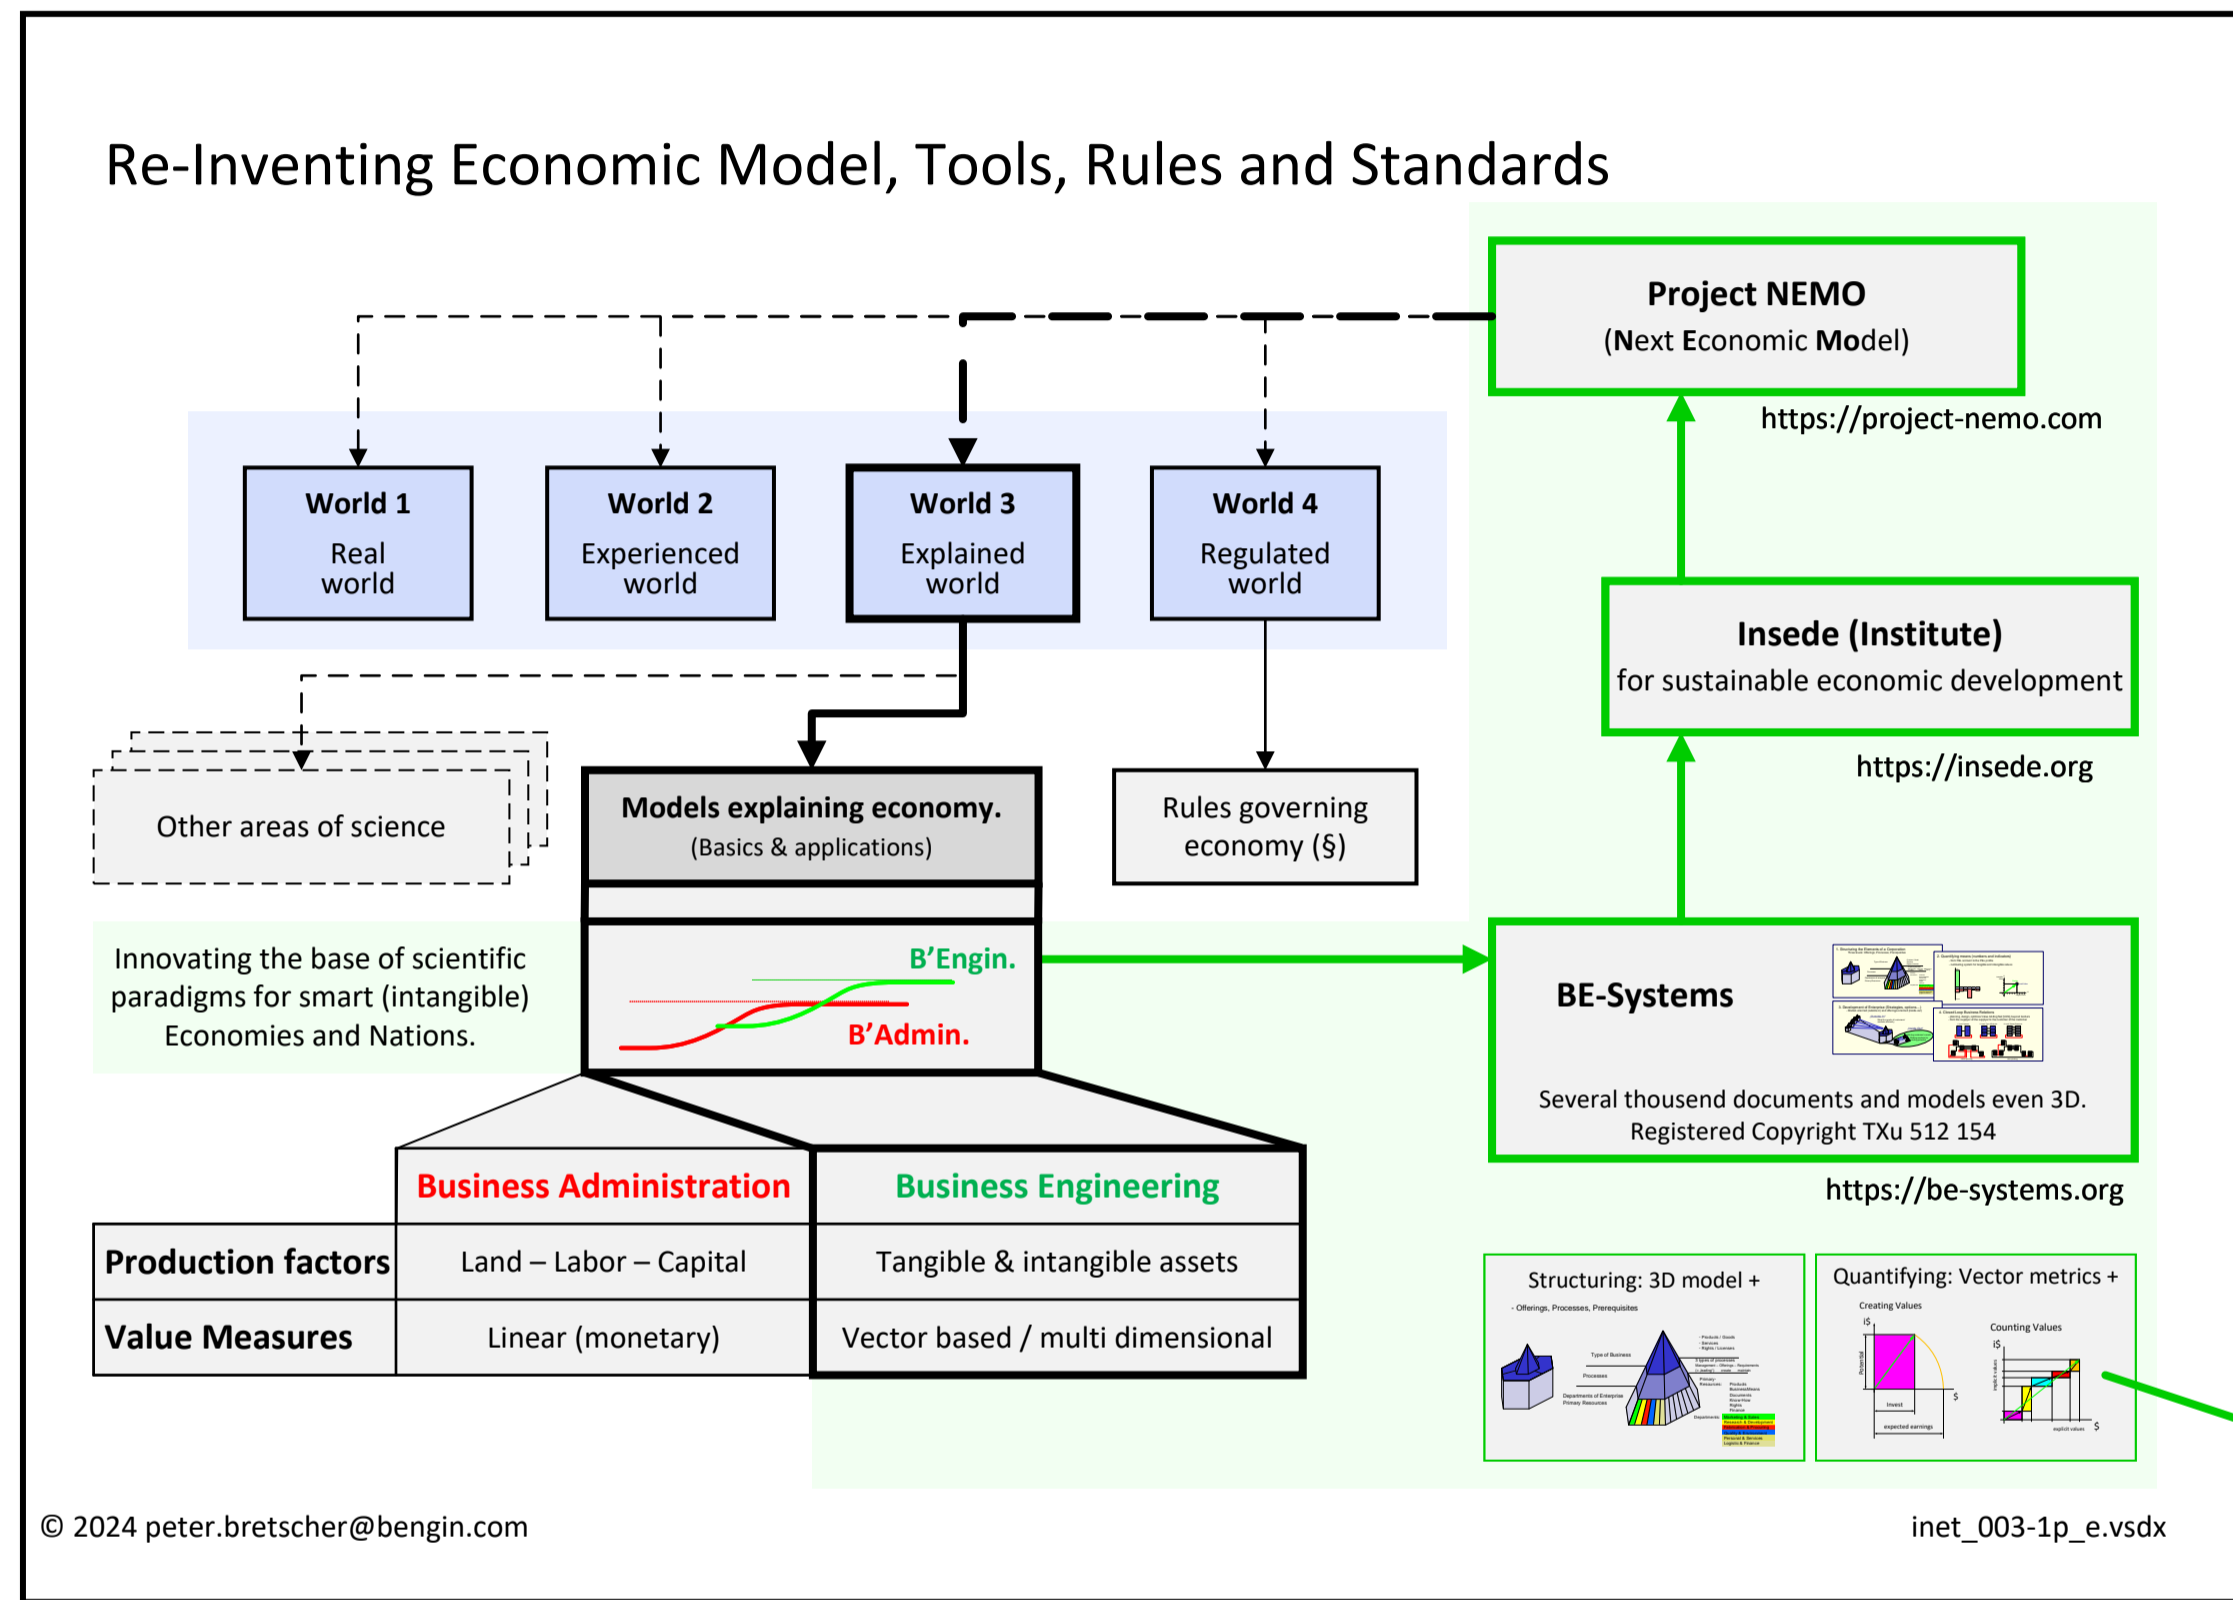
Re-Inventing Economic Model, Tools, Rules and Standards

Project NEMO
(Next Economic Model)

https://project-nemo.com

World 1
Real world

World 2
Experienced world

World 3
Explained world

World 4
Regulated world

Insede (Institute)
for sustainable economic development

https://insede.org

Other areas of science

Models explaining economy.
(Basics & applications)

Rules governing economy (§)

Innovating the base of scientific paradigms for smart (intangible) Economies and Nations.

B'Engin.

B'Admin.

BE-Systems

Several thousend documents and models even 3D.
Registered Copyright TXu 512 154

https://be-systems.org

| | Business Administration | Business Engineering |
|---|---|---|
| Production factors | Land – Labor – Capital | Tangible & intangible assets |
| Value Measures | Linear (monetary) | Vector based / multi dimensional |

Structuring: 3D model +
- Offerings, Processes, Prerequisites

Quantifying: Vector metrics +
Creating Values
Counting Values

© 2024 peter.bretscher@bengin.com

inet_003-1p_e.vsdx